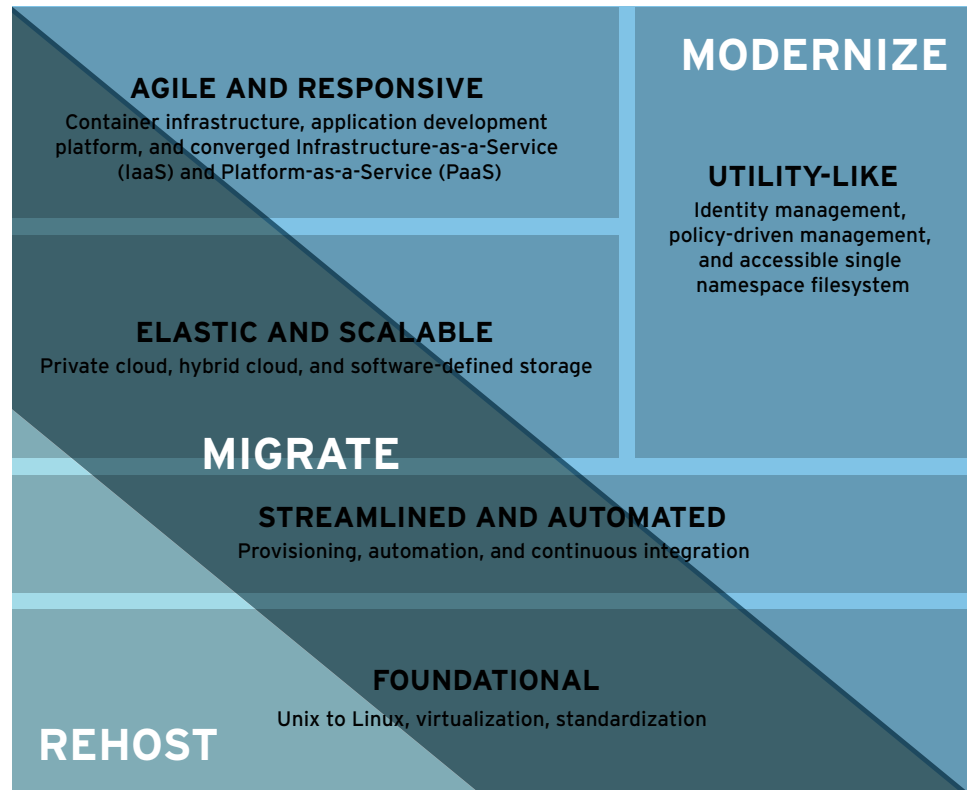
MODERNIZE

AGILE AND RESPONSIVE
Container infrastructure, application development platform, and converged Infrastructure-as-a-Service (IaaS) and Platform-as-a-Service (PaaS)

UTILITY-LIKE
Identity management, policy-driven management, and accessible single namespace filesystem

ELASTIC AND SCALABLE
Private cloud, hybrid cloud, and software-defined storage

MIGRATE

STREAMLINED AND AUTOMATED
Provisioning, automation, and continuous integration

FOUNDATIONAL
Unix to Linux, virtualization, standardization

REHOST